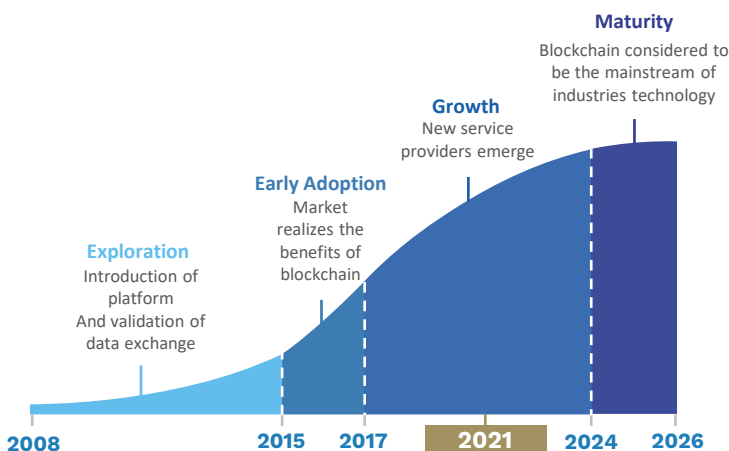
Maturity
Blockchain considered to be the mainstream of industries technology

Growth
New service providers emerge

Early Adoption
Market realizes the benefits of blockchain

Exploration
Introduction of platform And validation of data exchange

2008 2015 2017 2021 2024 2026